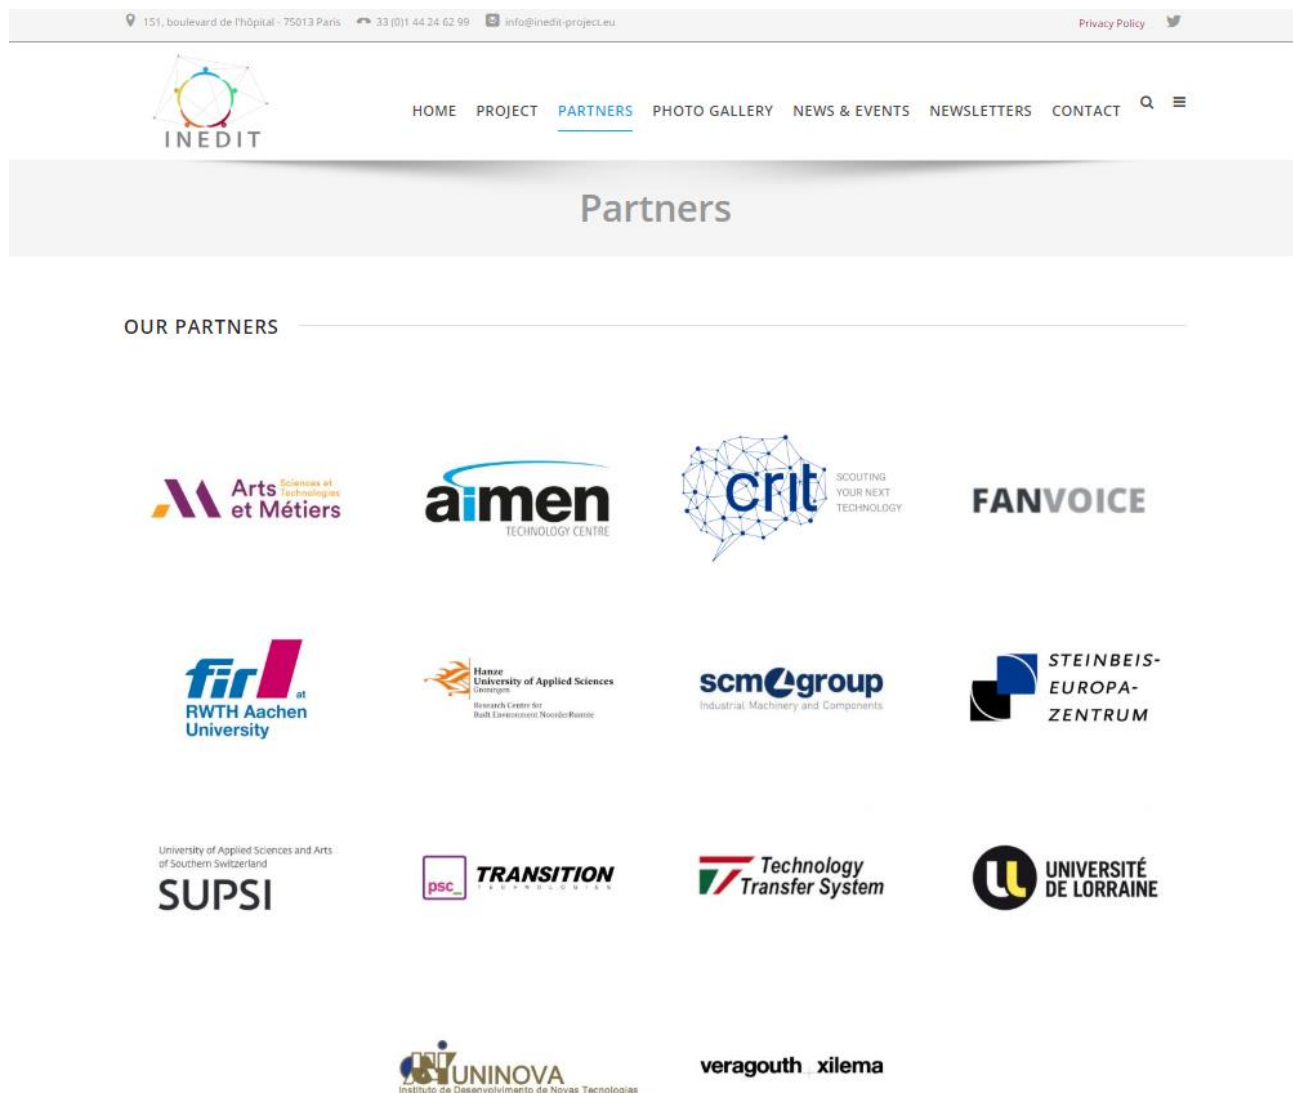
151, boulevard de l'hôpital - 75013 Paris 33 (0)1 44 24 62 99 info@inedit-project.eu

Privacy Policy

INEDIT

HOME PROJECT PARTNERS PHOTO GALLERY NEWS & EVENTS NEWSLETTERS CONTACT

Partners

OUR PARTNERS

Arts Sciences et Technologies et Métiers

aimen TECHNOLOGY CENTRE

crit SCOUTING YOUR NEXT TECHNOLOGY

FANVOICE

fir at RWTH Aachen University

Hanze University of Applied Sciences Groningen Research Centre for Built Environment NoorderRuimte

scm group Industrial Machinery and Components

STEINBEIS-EUROPA-ZENTRUM

University of Applied Sciences and Arts of Southern Switzerland SUPSI

psc TRANSITION TECHNOLOGIES

Technology Transfer System

UNIVERSITÉ DE LORRAINE

UNINOVA Instituto de Desenvolvimento de Novas Tecnologias

veragouth xilema